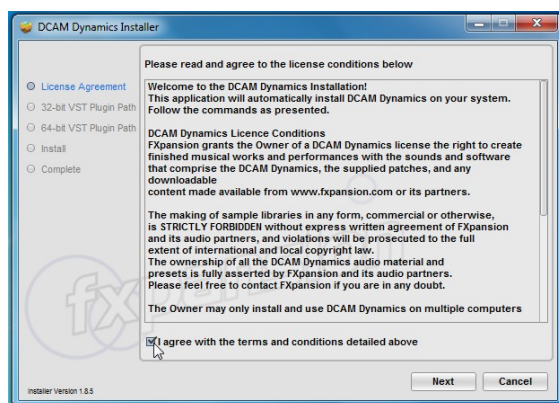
DCAM Dynamics Installer

Please read and agree to the license conditions below

License Agreement
32-bit VST Plugin Path
64-bit VST Plugin Path
Install
Complete

Welcome to the DCAM Dynamics Installation!
This application will automatically install DCAM Dynamics on your system.
Follow the commands as presented.

DCAM Dynamics Licence Conditions
FXpansion grants the Owner of a DCAM Dynamics license the right to create finished musical works and performances with the sounds and software that comprise the DCAM Dynamics, the supplied patches, and any downloadable
content made available from www.fxpansion.com or its partners.

The making of sample libraries in any form, commercial or otherwise, is STRICTLY FORBIDDEN without express written agreement of FXpansion and its audio partners, and violations will be prosecuted to the full extent of international and local copyright law.
The ownership of all the DCAM Dynamics audio material and presets is fully asserted by FXpansion and its audio partners.
Please feel free to contact FXpansion if you are in any doubt.

The Owner may only install and use DCAM Dynamics on multiple computers

I agree with the terms and conditions detailed above

Installer Version 1.8.5

Next
Cancel